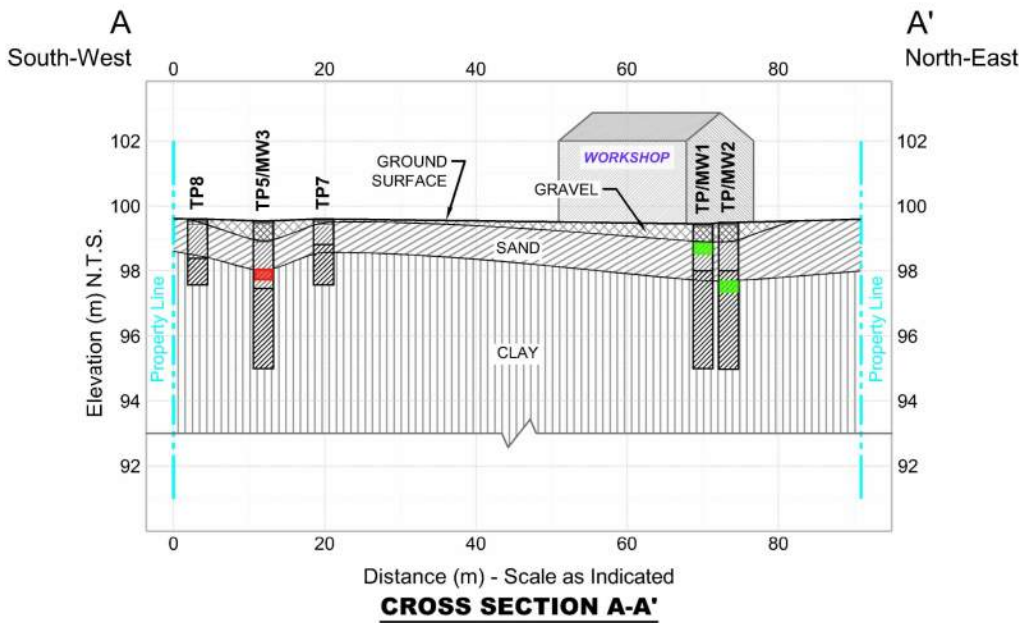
A
South-West

A'
North-East

0 20 40 60 80

102
100
98
96
94
92

Elevation (m) N.T.S.

Property Line

TP8
TP5/MW3
TP7
GROUND SURFACE
WORKSHOP
GRAVEL
TP/MW1
TP/MW2
SAND
CLAY

Property Line

102
100
98
96
94
92

0 20 40 60 80

Distance (m) - Scale as Indicated

CROSS SECTION A-A'